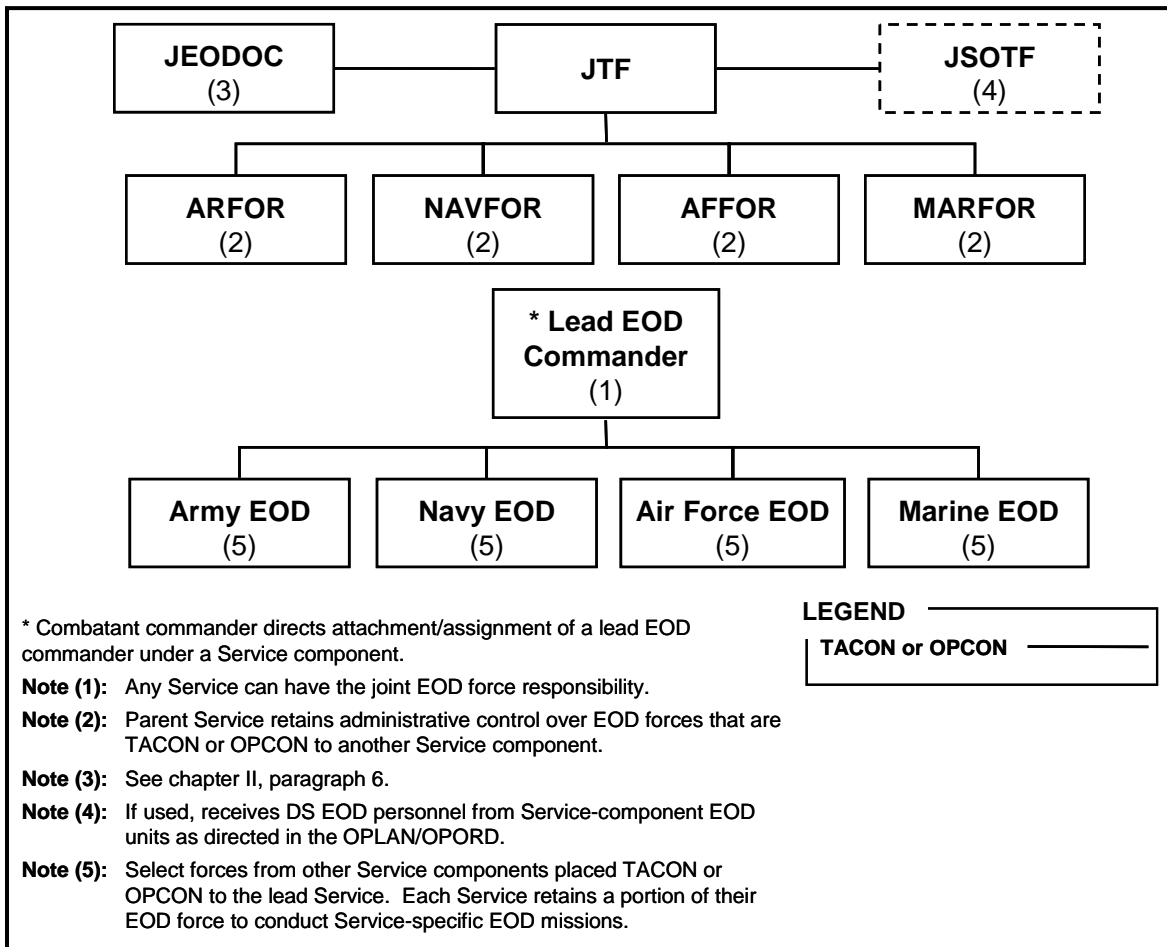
JEODOC
(3)

JTF

JSOTF
(4)

ARFOR
(2)

NAVFOR
(2)

AFFOR
(2)

MARFOR
(2)

* Lead EOD Commander
(1)

Army EOD
(5)

Navy EOD
(5)

Air Force EOD
(5)

Marine EOD
(5)

LEGEND

TACON or OPCON

* Combatant commander directs attachment/assignment of a lead EOD commander under a Service component.

Note (1): Any Service can have the joint EOD force responsibility.

Note (2): Parent Service retains administrative control over EOD forces that are TACON or OPCON to another Service component.

Note (3): See chapter II, paragraph 6.

Note (4): If used, receives DS EOD personnel from Service-component EOD units as directed in the OPLAN/OPORD.

Note (5): Select forces from other Service components placed TACON or OPCON to the lead Service. Each Service retains a portion of their EOD force to conduct Service-specific EOD missions.